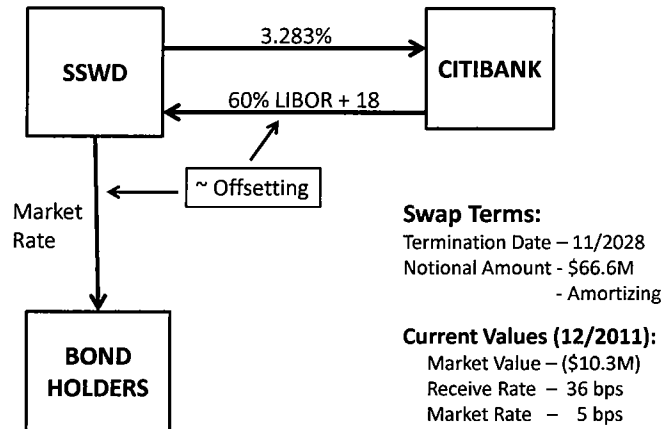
SSWD

3.283%

CITIBANK

60% LIBOR + 18

~ Offsetting

Market Rate

BOND HOLDERS

**Swap Terms:**
Termination Date – 11/2028
Notional Amount - \$66.6M
- Amortizing

**Current Values (12/2011):**
Market Value – (\$10.3M)
Receive Rate – 36 bps
Market Rate – 5 bps